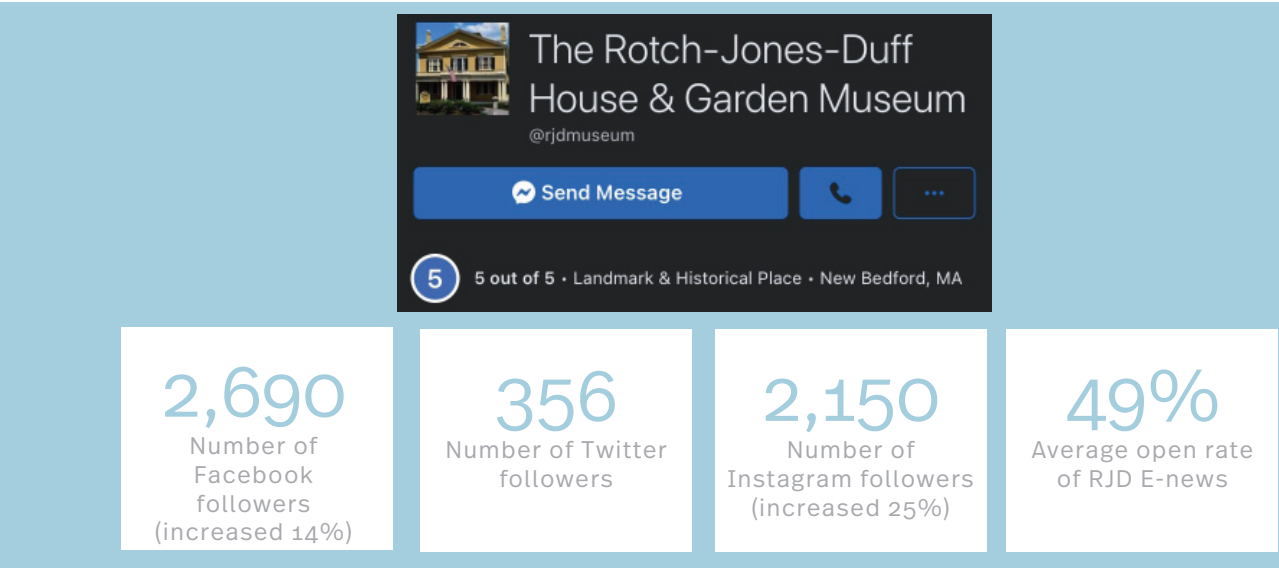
The Rotch-Jones-Duff House & Garden Museum

@rjdmuseum

Send Message

···

5

5 out of 5 • Landmark & Historical Place • New Bedford, MA

2,690
Number of Facebook followers (increased 14%)

356
Number of Twitter followers

2,150
Number of Instagram followers (increased 25%)

49%
Average open rate of RJD E-news